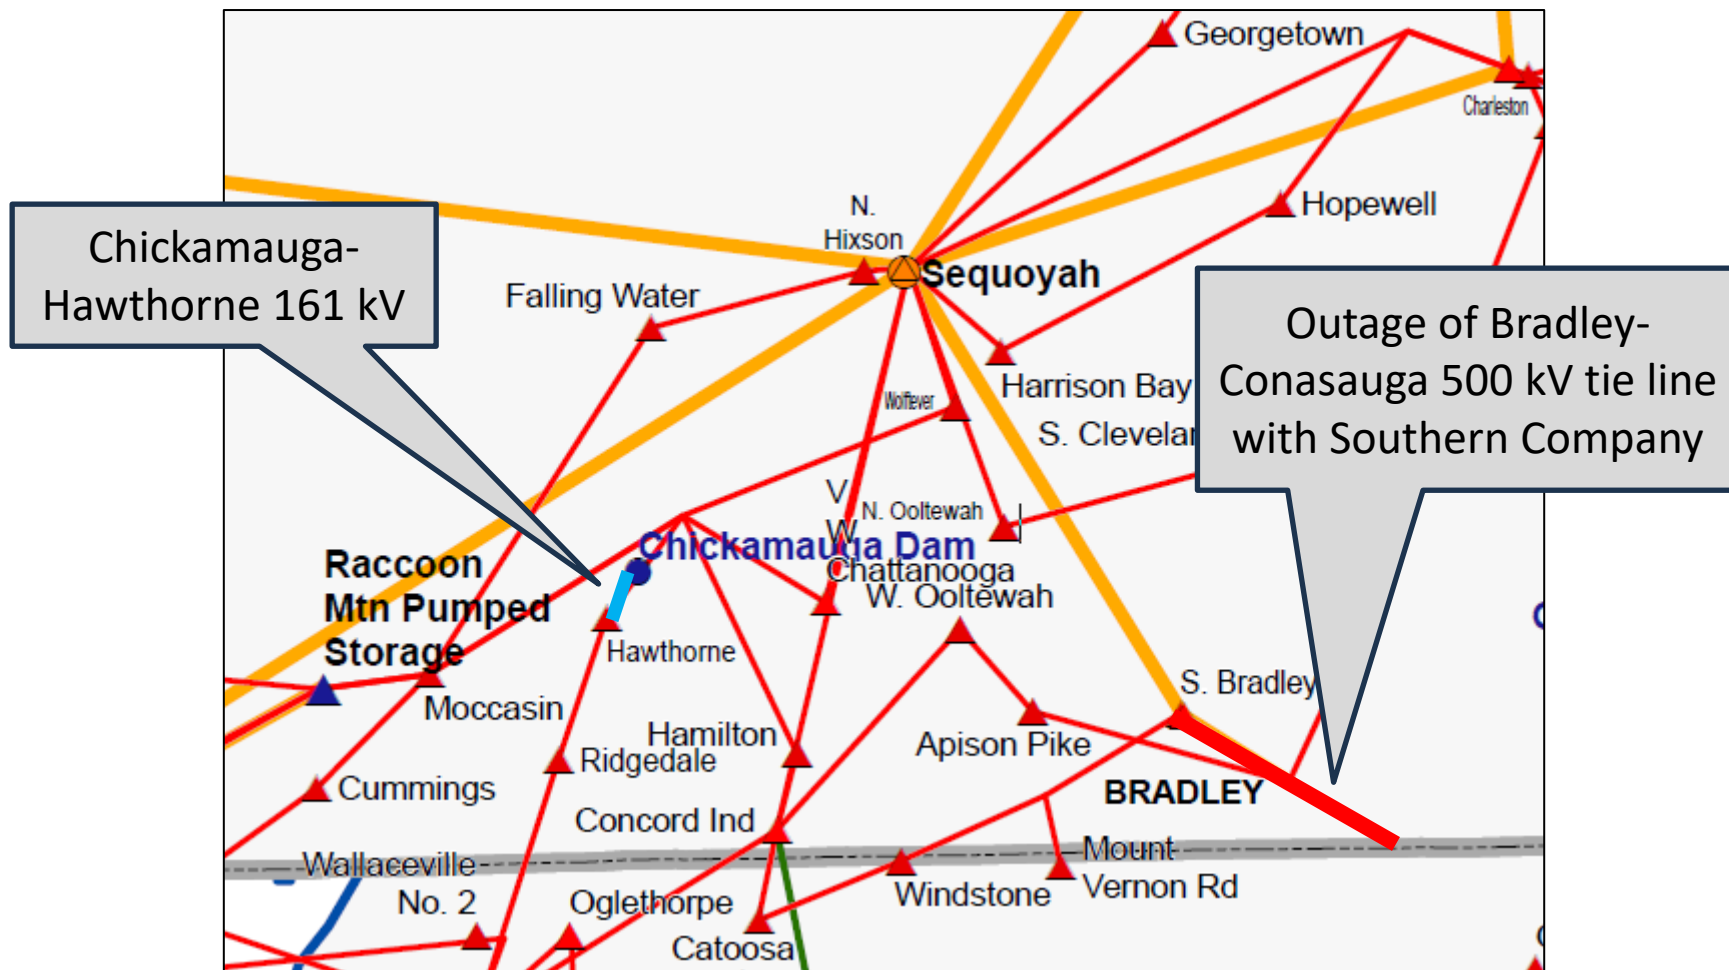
Chickamauga-Hawthorne 161 kV

Outage of Bradley-Conasauga 500 kV tie line with Southern Company

Georgetown
Charleston
Hopewell
N. Hixson
Sequoyah
Falling Water
Harrison Bay
Wolftever
S. Clevelar
V
W
N. Ooltewah
Chickamauga Dam
Chattanooga
W. Ooltewah
Raccoon Mtn Pumped Storage
Hawthorne
S. Bradley
Moccasin
Hamilton
Ridgedale
Apison Pike
Cummings
BRADLEY
Concord Ind
Mount Vernon Rd
Wallaceville
No. 2
Oglethorpe
Windstone
Catoosa